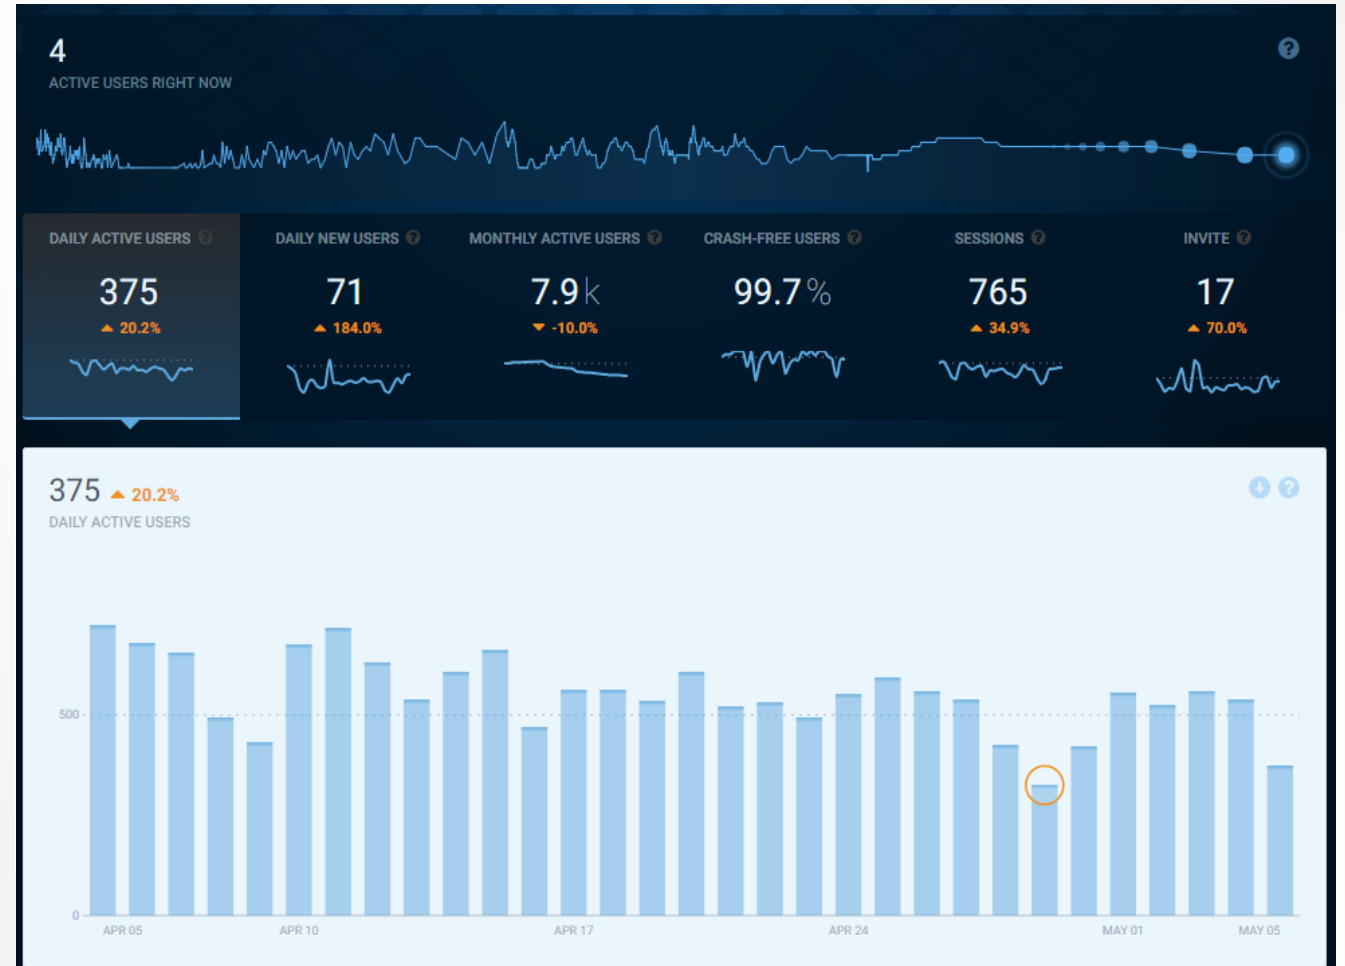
4
ACTIVE USERS RIGHT NOW

DAILY ACTIVE USERS
375
▲ 20.2%

DAILY NEW USERS
71
▲ 184.0%

MONTHLY ACTIVE USERS
7.9k
▼ -10.0%

CRASH-FREE USERS
99.7%

SESSIONS
765
▲ 34.9%

INVITE
17
▲ 70.0%

375 ▲ 20.2%
DAILY ACTIVE USERS

500
0
APR 05
APR 10
APR 17
APR 24
MAY 01
MAY 05